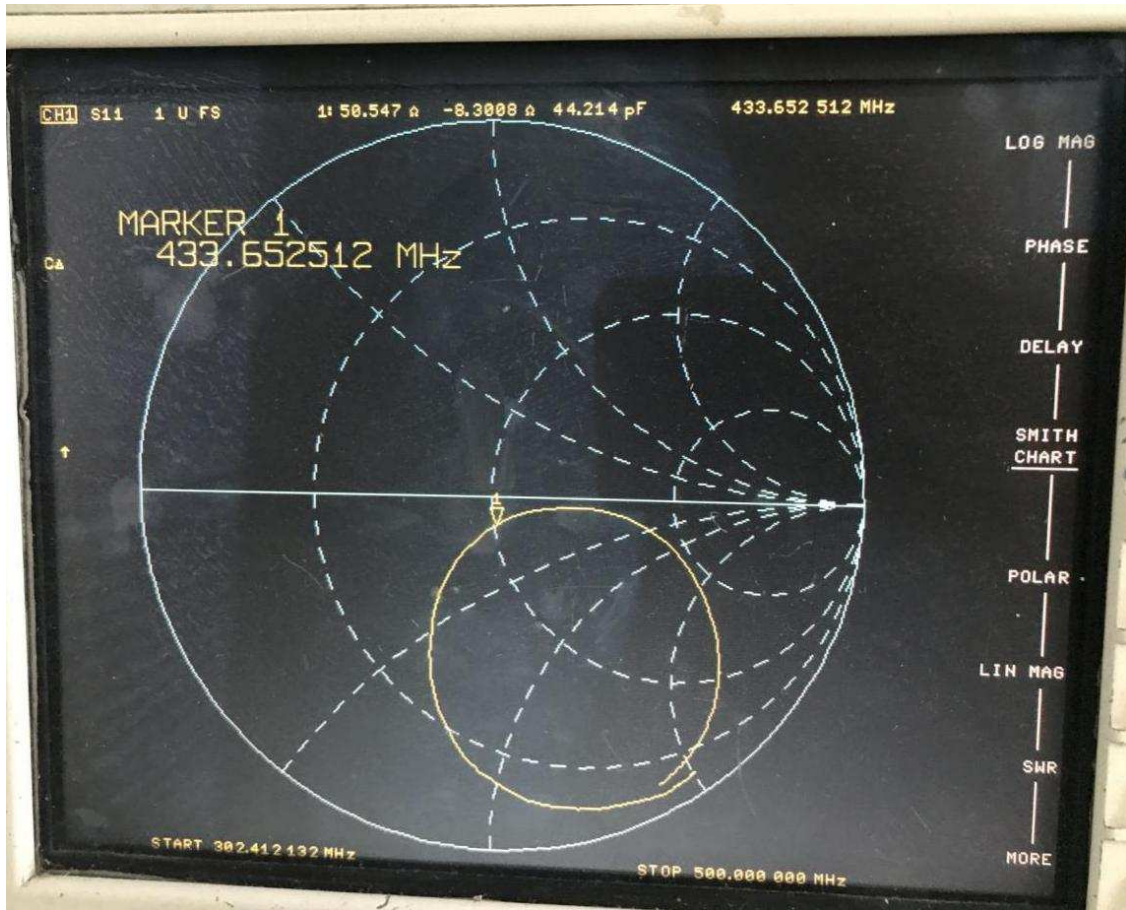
CH1 S11 1 U FS 1: 50.547 Ω -8.3008 Ω 44.214 pF 433.652 512 MHz

MARKER 1
433.652512 MHz

Cа

↑

LOG MAG

PHASE

DELAY

SMITH CHART

POLAR

LIN MAG

SWR

MORE

START 302.412 132 MHz

STOP 500.000 000 MHz